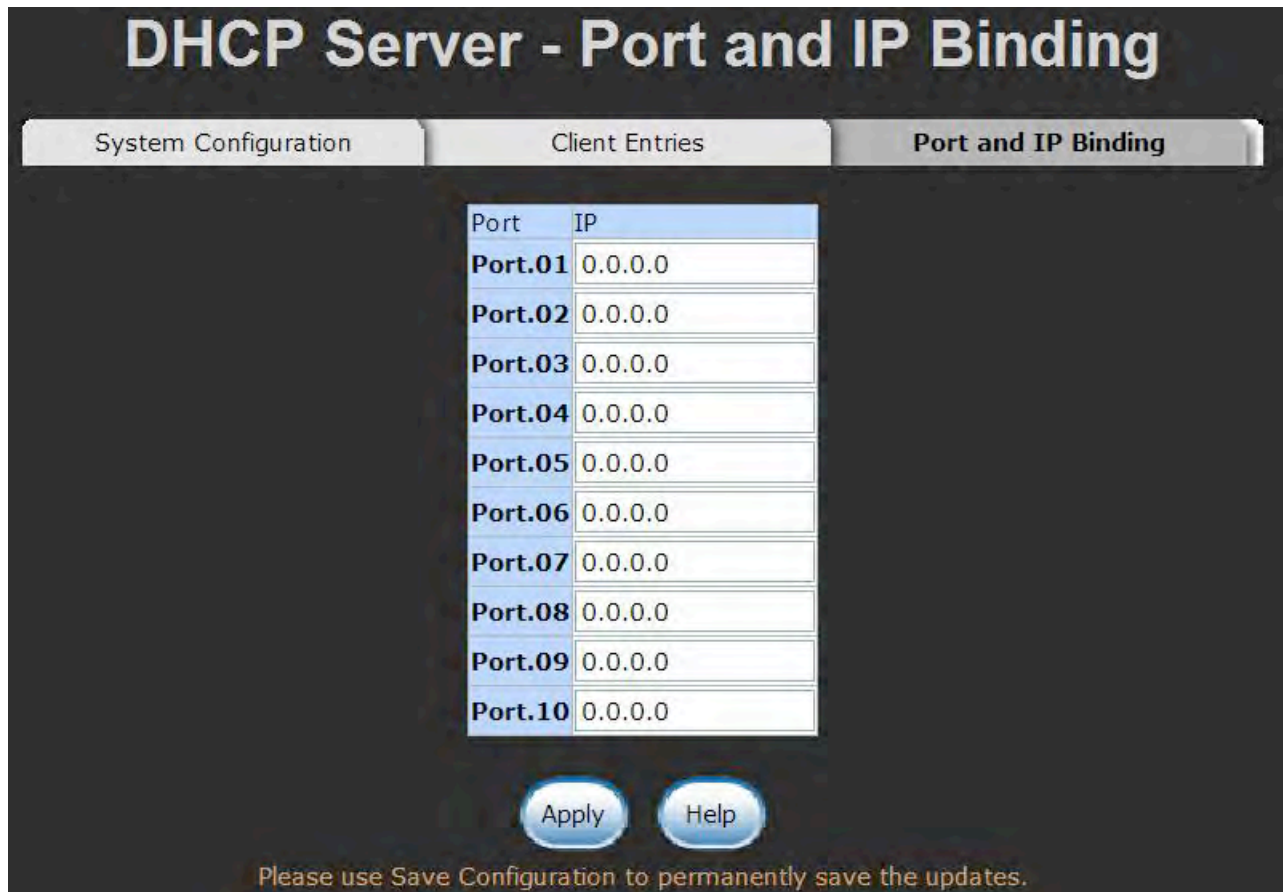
DHCP Server - Port and IP Binding

System Configuration | Client Entries | Port and IP Binding

| Port | IP |
|---|---|
| **Port.01** | 0.0.0.0 |
| **Port.02** | 0.0.0.0 |
| **Port.03** | 0.0.0.0 |
| **Port.04** | 0.0.0.0 |
| **Port.05** | 0.0.0.0 |
| **Port.06** | 0.0.0.0 |
| **Port.07** | 0.0.0.0 |
| **Port.08** | 0.0.0.0 |
| **Port.09** | 0.0.0.0 |
| **Port.10** | 0.0.0.0 |

Apply Help

Please use Save Configuration to permanently save the updates.